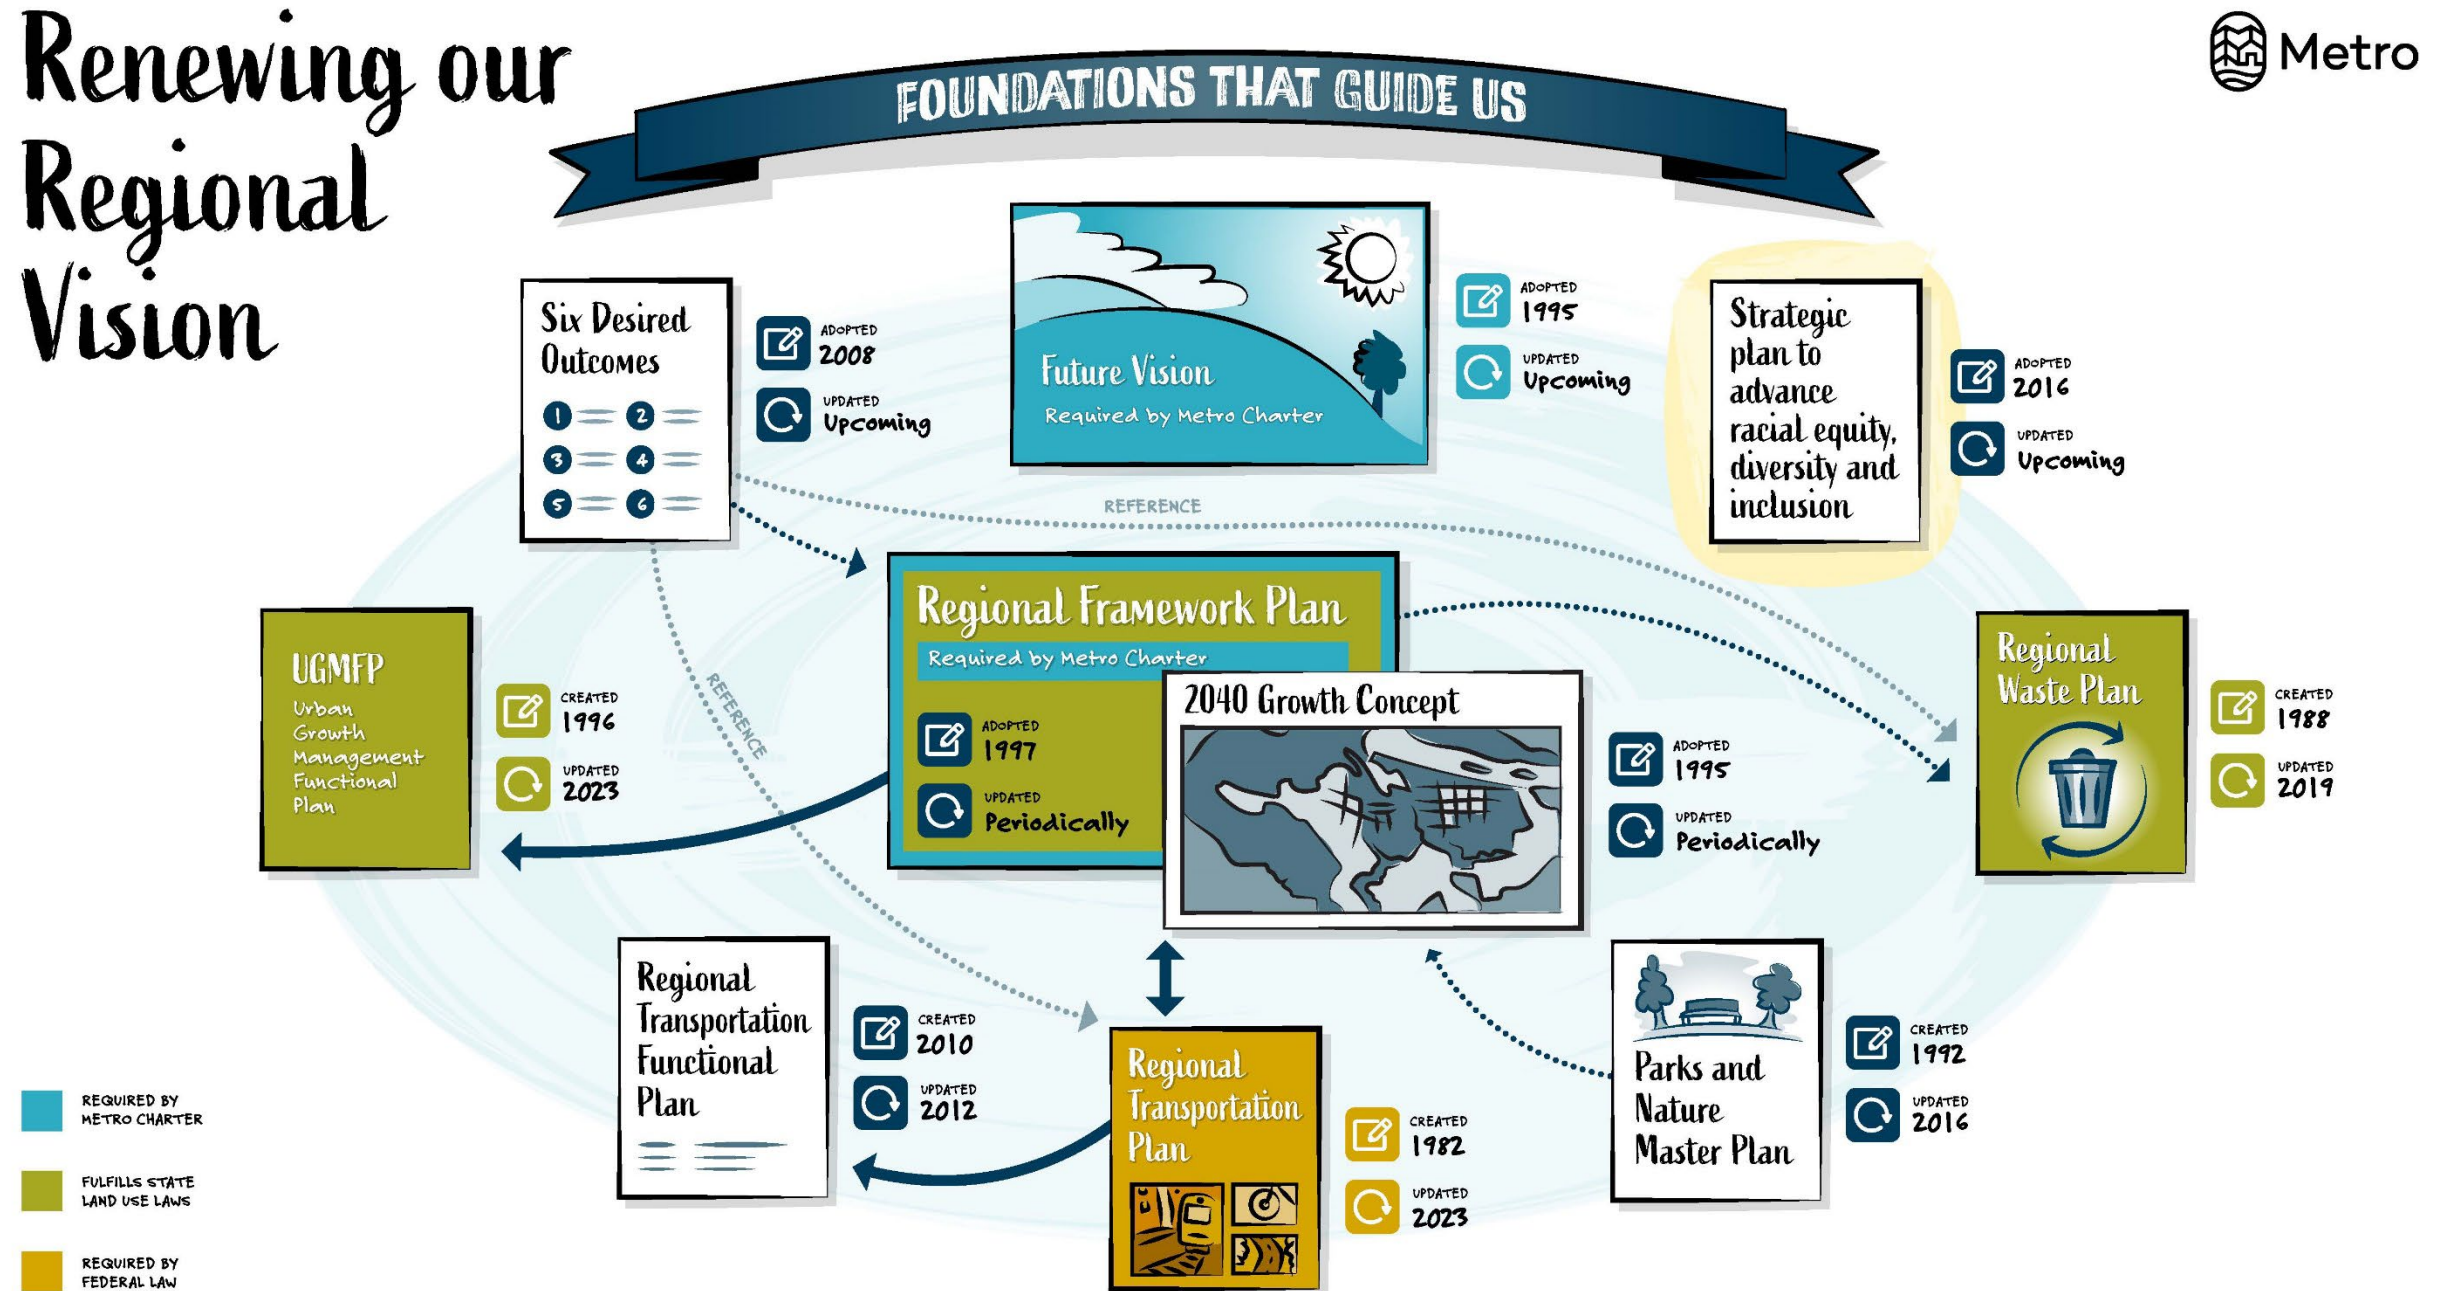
Renewing our Regional Vision

Metro

FOUNDATIONS THAT GUIDE US

Six Desired Outcomes

1 2 3 4 5 6

ADOPTED 2008

UPDATED Upcoming

Future Vision

Required by Metro Charter

ADOPTED 1995

UPDATED Upcoming

Strategic plan to advance racial equity, diversity and inclusion

ADOPTED 2016

UPDATED Upcoming

REFERENCE

Regional Framework Plan

Required by Metro Charter

ADOPTED 1997

UPDATED Periodically

2040 Growth Concept

ADOPTED 1995

UPDATED Periodically

UGMFP

Urban Growth Management Functional Plan

CREATED 1996

UPDATED 2023

REFERENCE

Regional Waste Plan

CREATED 1988

UPDATED 2019

Regional Transportation Functional Plan

CREATED 2010

UPDATED 2012

Regional Transportation Plan

CREATED 1982

UPDATED 2023

Parks and Nature Master Plan

CREATED 1992

UPDATED 2016

REQUIRED BY METRO CHARTER

FULFILLS STATE LAND USE LAWS

REQUIRED BY FEDERAL LAW